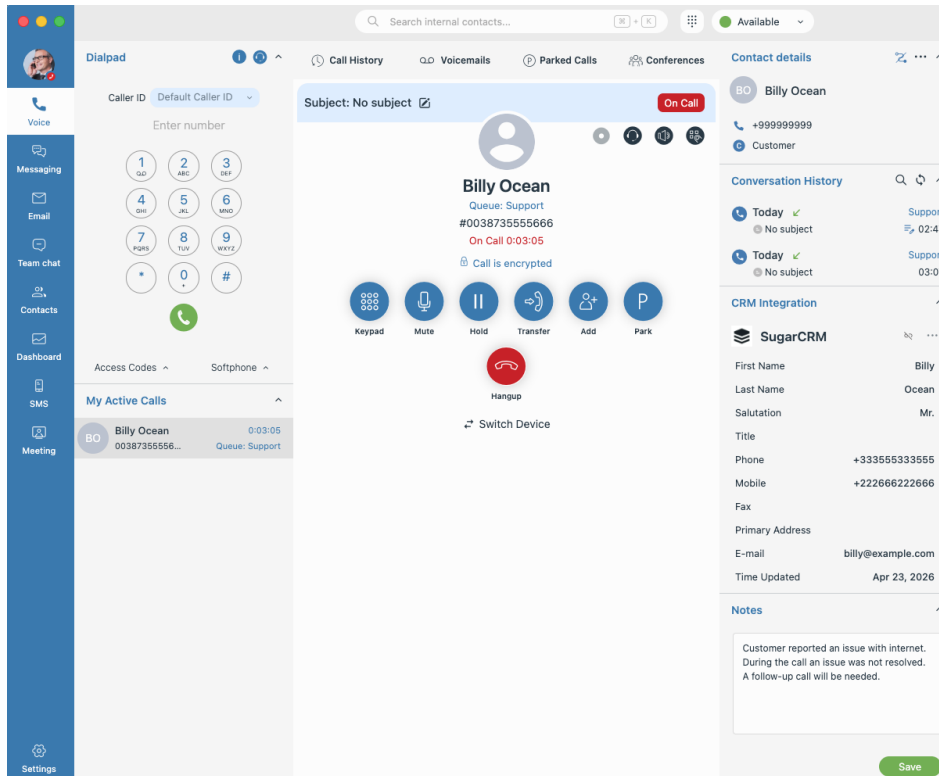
Search internal contacts...
⌘ + K
Available

Voice
Messaging
Email
Team chat
Contacts
Dashboard
SMS
Meeting
Settings

Dialpad
Caller ID Default Caller ID
Enter number
1 QD
2 ABC
3 DEF
4 GHI
5 JKL
6 MNO
7 PQRS
8 TUV
9 WXYZ
*
0 +
#
Access Codes
Softphone
My Active Calls
BO Billy Ocean 0:03:05
00387355556... Queue: Support

Call History
Voicemails
Parked Calls
Conferences

Subject: No subject
On Call
Billy Ocean
Queue: Support
#0038735555666
On Call 0:03:05
Call is encrypted
Keypad
Mute
Hold
Transfer
Add
P
Park
Hangup
Switch Device

Contact details
BO Billy Ocean
+999999999
Customer
Conversation History
Today
No subject
Suppor
02:4
Today
No subject
Suppor
03:0
CRM Integration
SugarCRM

| | |
|---|---|
| First Name | Billy |
| Last Name | Ocean |
| Salutation | Mr. |
| Title | |
| Phone | +333555333555 |
| Mobile | +222666222666 |
| Fax | |
| Primary Address | |
| E-mail | billy@example.com |
| Time Updated | Apr 23, 2026 |

Notes
Customer reported an issue with internet. During the call an issue was not resolved. A follow-up call will be needed.
Save